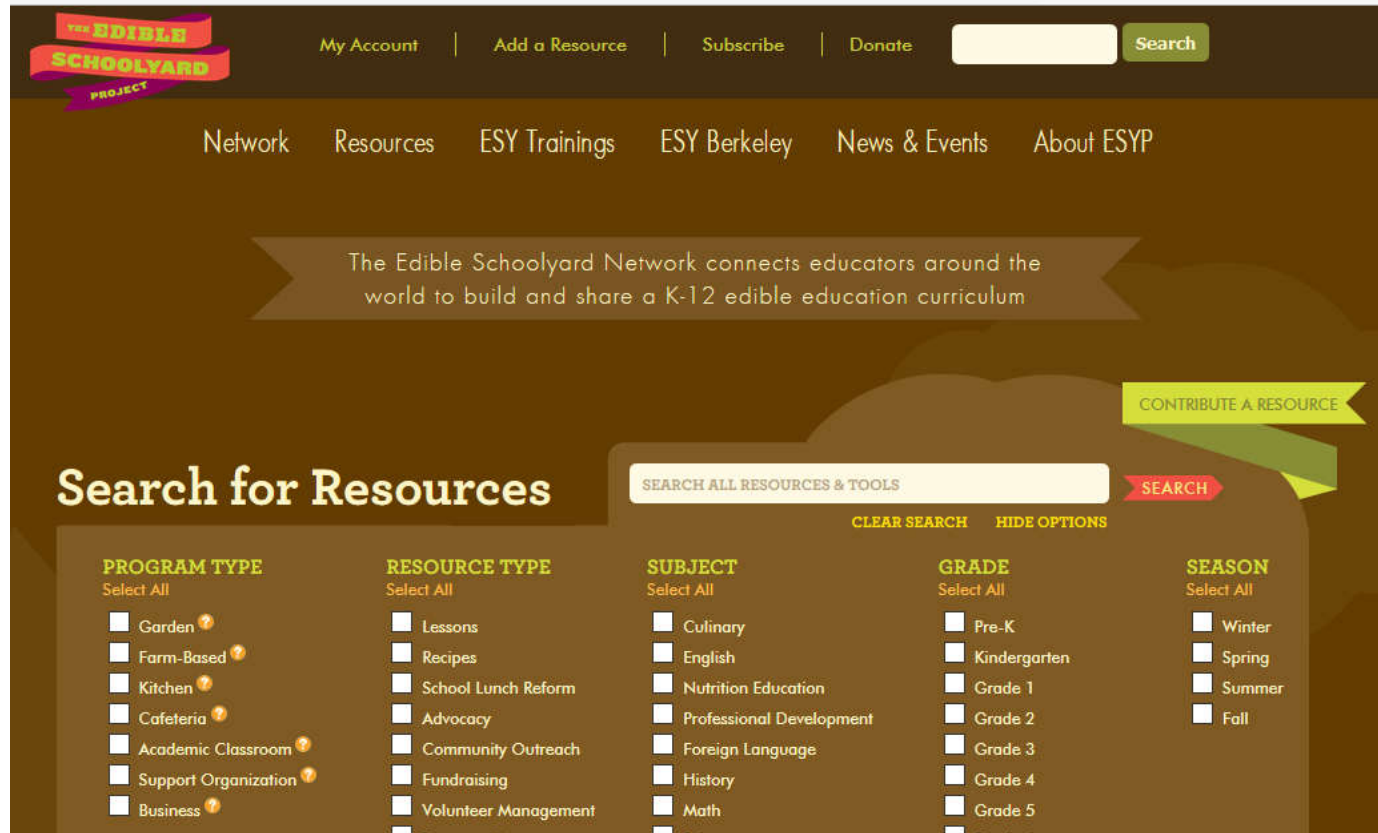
THE EDIBLE SCHOOLYARD PROJECT

My Account | Add a Resource | Subscribe | Donate

Search

Network Resources ESY Trainings ESY Berkeley News & Events About ESYP

The Edible Schoolyard Network connects educators around the world to build and share a K-12 edible education curriculum

CONTRIBUTE A RESOURCE

Search for Resources

SEARCH ALL RESOURCES & TOOLS

SEARCH

CLEAR SEARCH HIDE OPTIONS

PROGRAM TYPE
Select All
Garden
Farm-Based
Kitchen
Cafeteria
Academic Classroom
Support Organization
Business

RESOURCE TYPE
Select All
Lessons
Recipes
School Lunch Reform
Advocacy
Community Outreach
Fundraising
Volunteer Management

SUBJECT
Select All
Culinary
English
Nutrition Education
Professional Development
Foreign Language
History
Math

GRADE
Select All
Pre-K
Kindergarten
Grade 1
Grade 2
Grade 3
Grade 4
Grade 5

SEASON
Select All
Winter
Spring
Summer
Fall